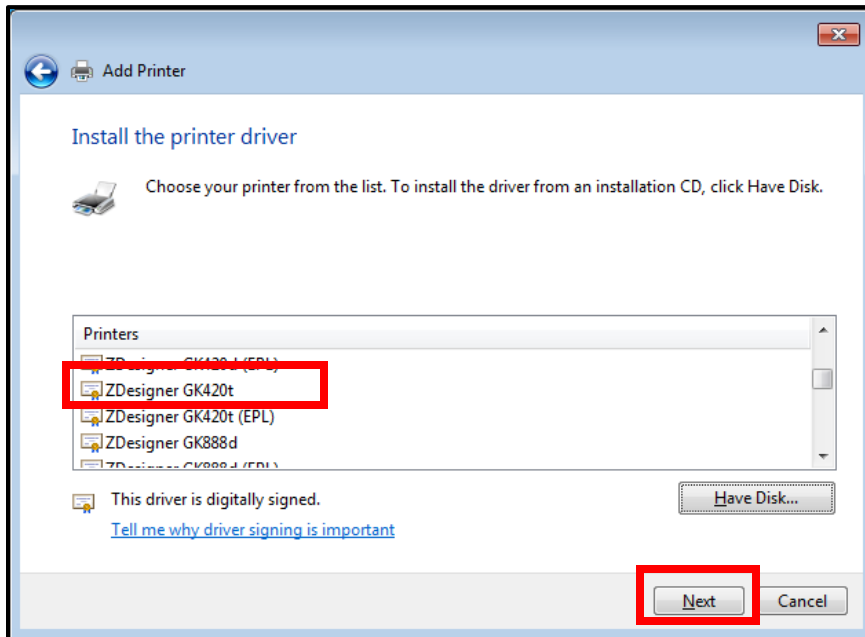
Add Printer

Install the printer driver

Choose your printer from the list. To install the driver from an installation CD, click Have Disk.

Printers

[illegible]

ZDesigner GK420t

ZDesigner GK420t (EPL)

ZDesigner GK888d

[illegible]

This driver is digitally signed.

Tell me why driver signing is important

Have Disk...

Next

Cancel